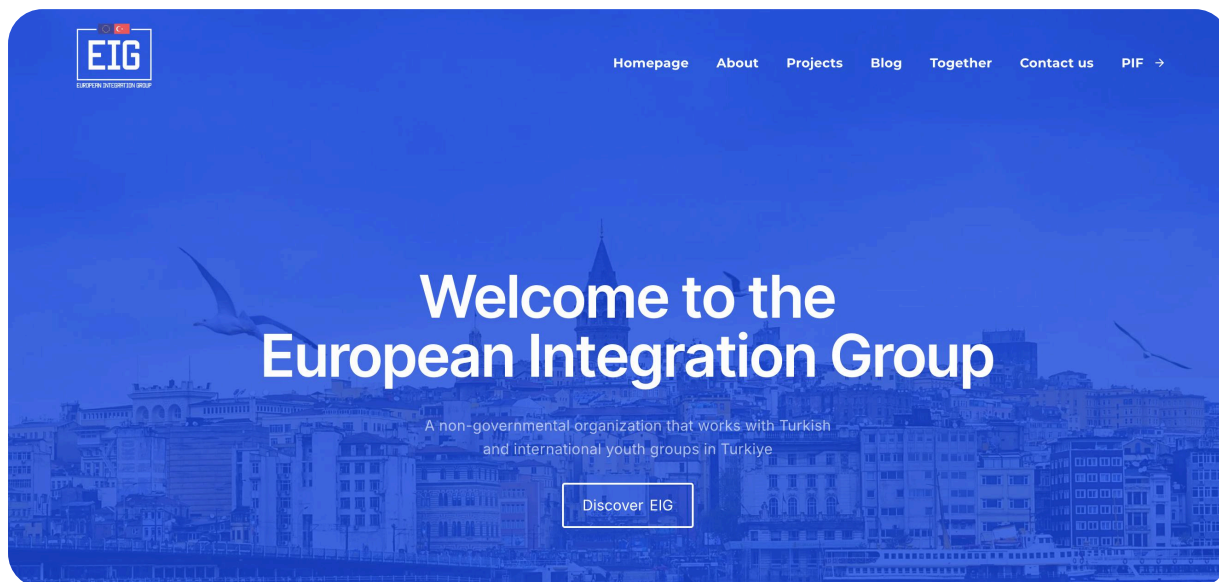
EIG
EUROPEAN INTEGRATION GROUP

Homepage About Projects Blog Together Contact us PIF →

Welcome to the European Integration Group

A non-governmental organization that works with Turkish and international youth groups in Turkiye

Discover EIG